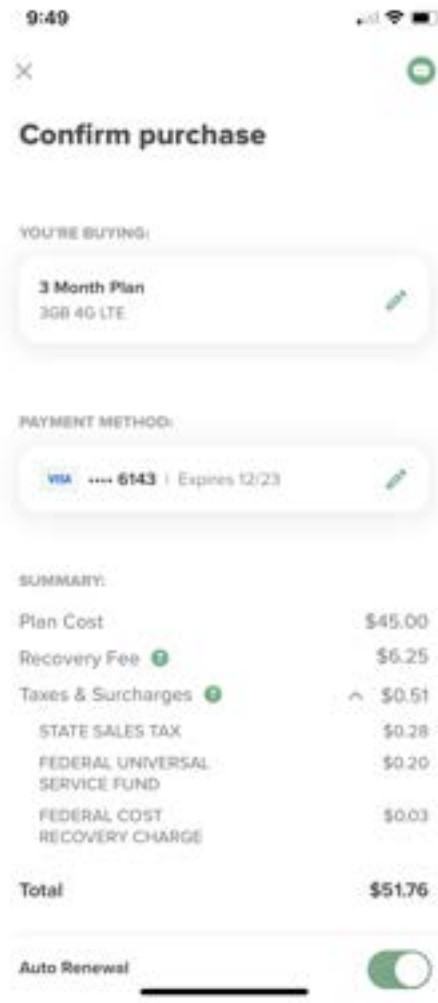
9:49

×

Confirm purchase

YOU'RE BUYING:

3 Month Plan
3GB 4G LTE

PAYMENT METHOD:

VISA •••• 6143 | Expires 12/23

SUMMARY:

| | |
|---|---|
| Plan Cost | $45.00 |
| Recovery Fee | $6.25 |
| Taxes & Surcharges | $0.51 |
| STATE SALES TAX | $0.28 |
| FEDERAL UNIVERSAL SERVICE FUND | $0.20 |
| FEDERAL COST RECOVERY CHARGE | $0.03 |

Total $51.76

Auto Renewal